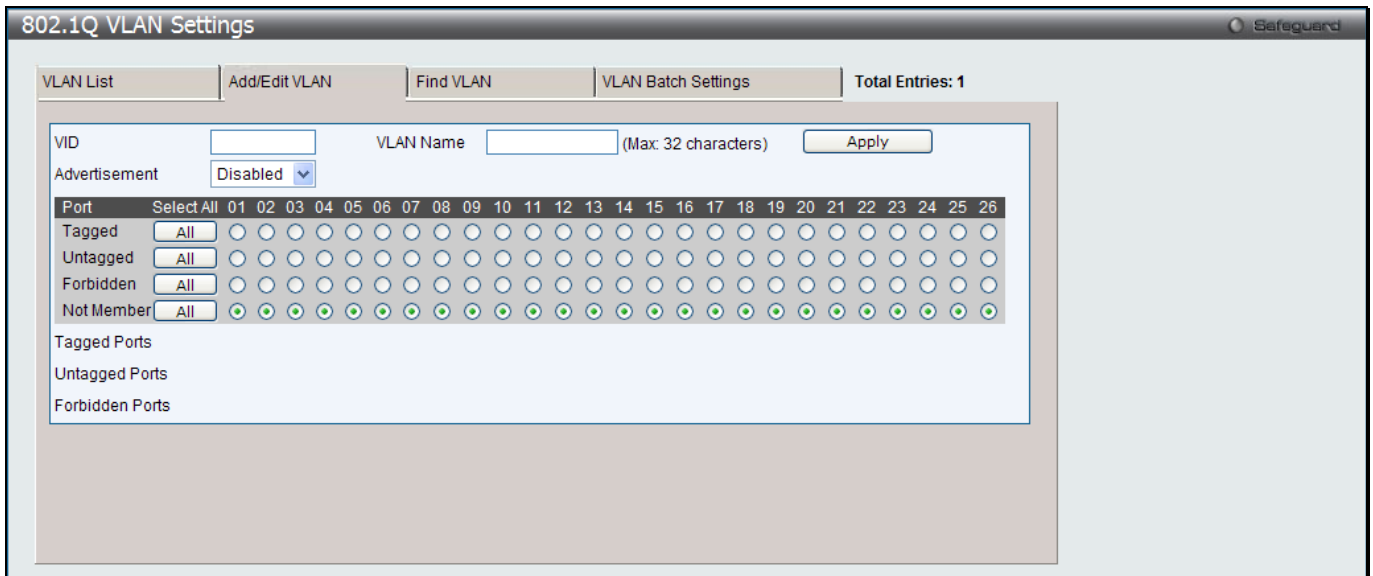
802.1Q VLAN Settings

Safeguard

VLAN List | Add/Edit VLAN | Find VLAN | VLAN Batch Settings | Total Entries: 1

VID

VLAN Name

(Max: 32 characters)

Apply

Advertisement Disabled

| Port | Select All | 01 | 02 | 03 | 04 | 05 | 06 | 07 | 08 | 09 | 10 | 11 | 12 | 13 | 14 | 15 | 16 | 17 | 18 | 19 | 20 | 21 | 22 | 23 | 24 | 25 | 26 |
|---|---|---|---|---|---|---|---|---|---|---|---|---|---|---|---|---|---|---|---|---|---|---|---|---|---|---|---|
| Tagged | All | | | | | | | | | | | | | | | | | | | | | | | | | | |
| Untagged | All | | | | | | | | | | | | | | | | | | | | | | | | | | |
| Forbidden | All | | | | | | | | | | | | | | | | | | | | | | | | | | |
| Not Member | All | | | | | | | | | | | | | | | | | | | | | | | | | | |

Tagged Ports

Untagged Ports

Forbidden Ports